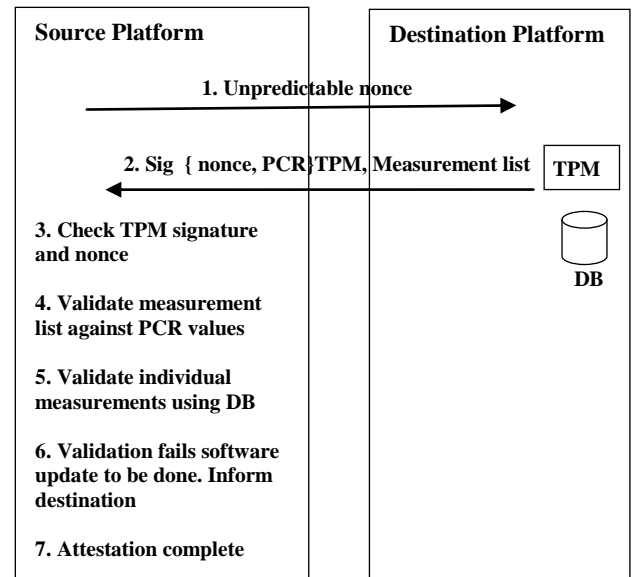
Source Platform

Destination Platform

1. Unpredictable nonce

2. Sig { nonce, PCR}TPM, Measurement list

TPM

DB

3. Check TPM signature and nonce

4. Validate measurement list against PCR values

5. Validate individual measurements using DB

6. Validation fails software update to be done. Inform destination

7. Attestation complete